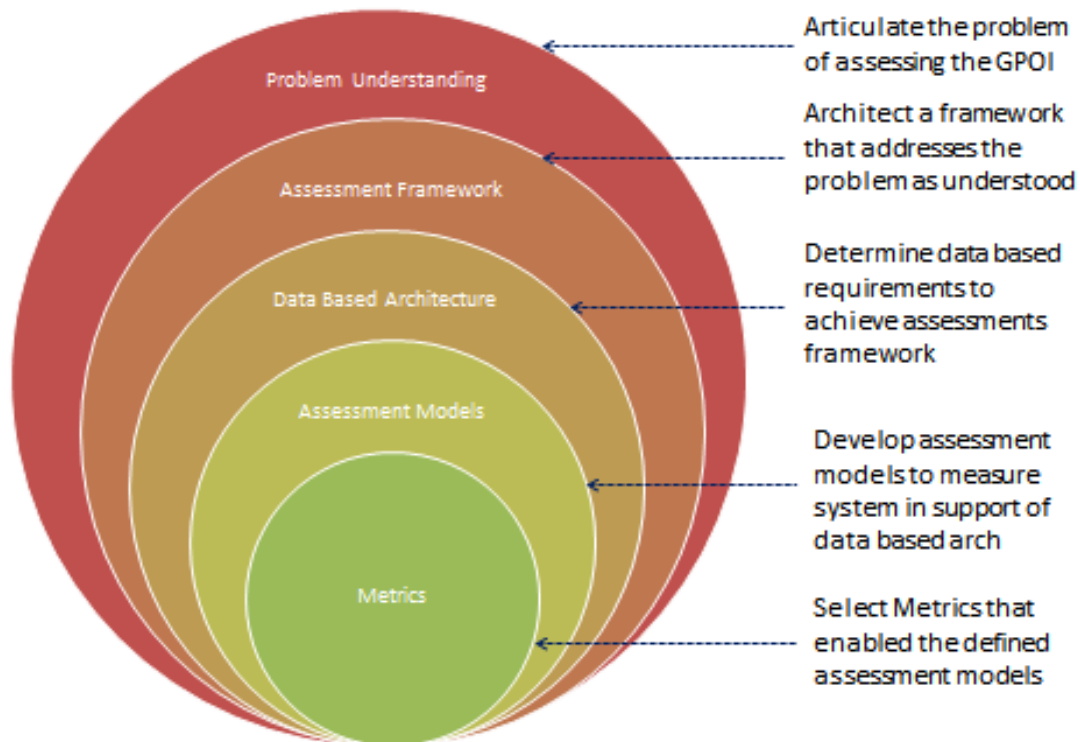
Problem Understanding

Assessment Framework

Data Based Architecture

Assessment Models

Metrics

Articulate the problem of assessing the GPOI

Architect a framework that addresses the problem as understood

Determine data based requirements to achieve assessments framework

Develop assessment models to measure system in support of data based arch

Select Metrics that enabled the defined assessment models